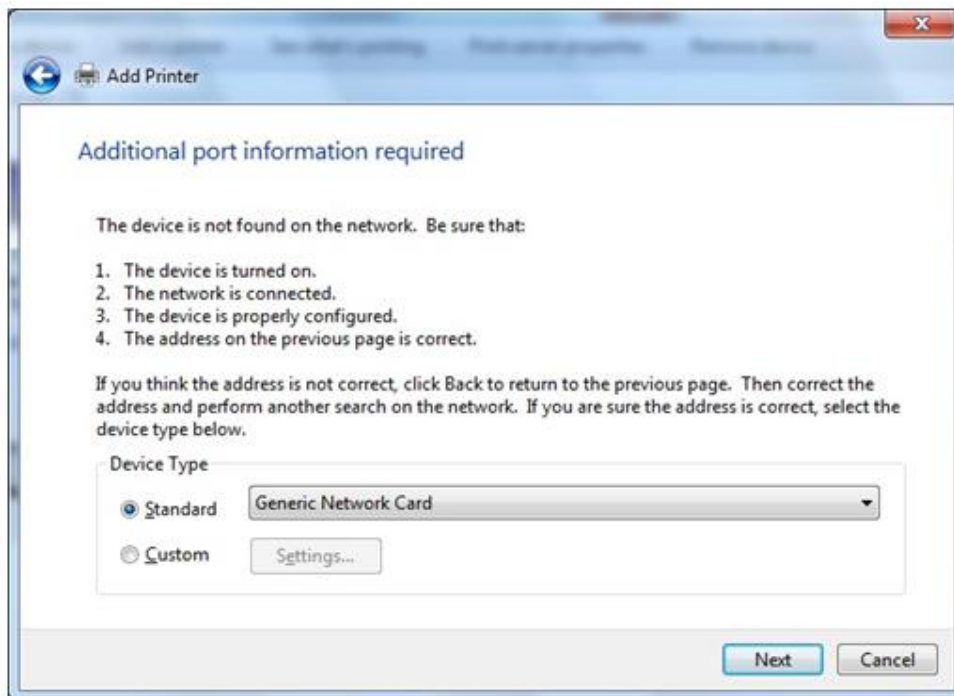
Add Printer

Additional port information required

The device is not found on the network. Be sure that:

1. The device is turned on.
2. The network is connected.
3. The device is properly configured.
4. The address on the previous page is correct.

If you think the address is not correct, click Back to return to the previous page. Then correct the address and perform another search on the network. If you are sure the address is correct, select the device type below.

Device Type

Standard Generic Network Card

Custom Settings...

Next Cancel